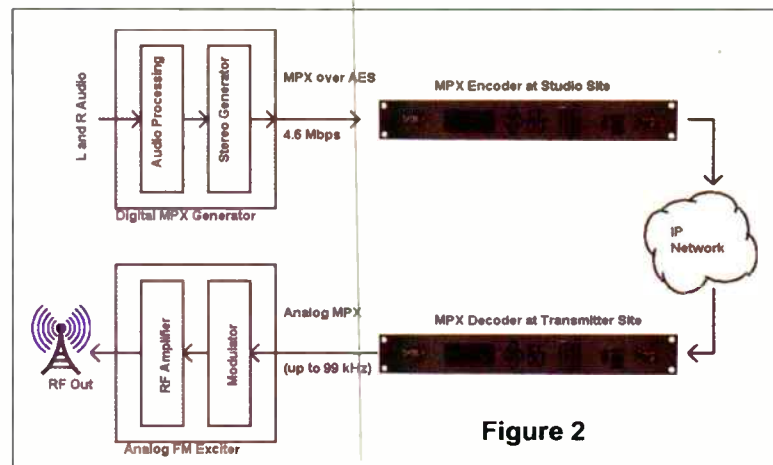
L and R Audio

Audio Processing

Stereo Generator

Digital MPX Generator

MPX over AES

4.6 Mbps

MPX Encoder at Studio Site

IP Network

MPX Decoder at Transmitter Site

Analog MPX

(up to 99 kHz)

Modulator

RF Amplifier

Analog FM Exciter

RF Out

Figure 2